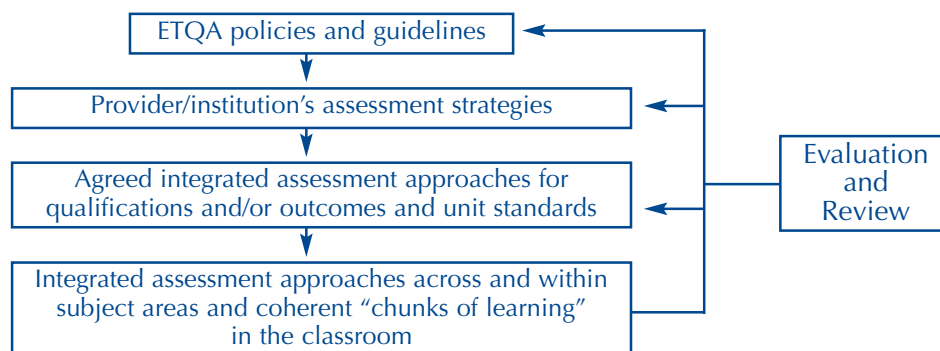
ETQA policies and guidelines

Provider/institution's assessment strategies

Agreed integrated assessment approaches for qualifications and/or outcomes and unit standards

Integrated assessment approaches across and within subject areas and coherent "chunks of learning" in the classroom

Evaluation and Review